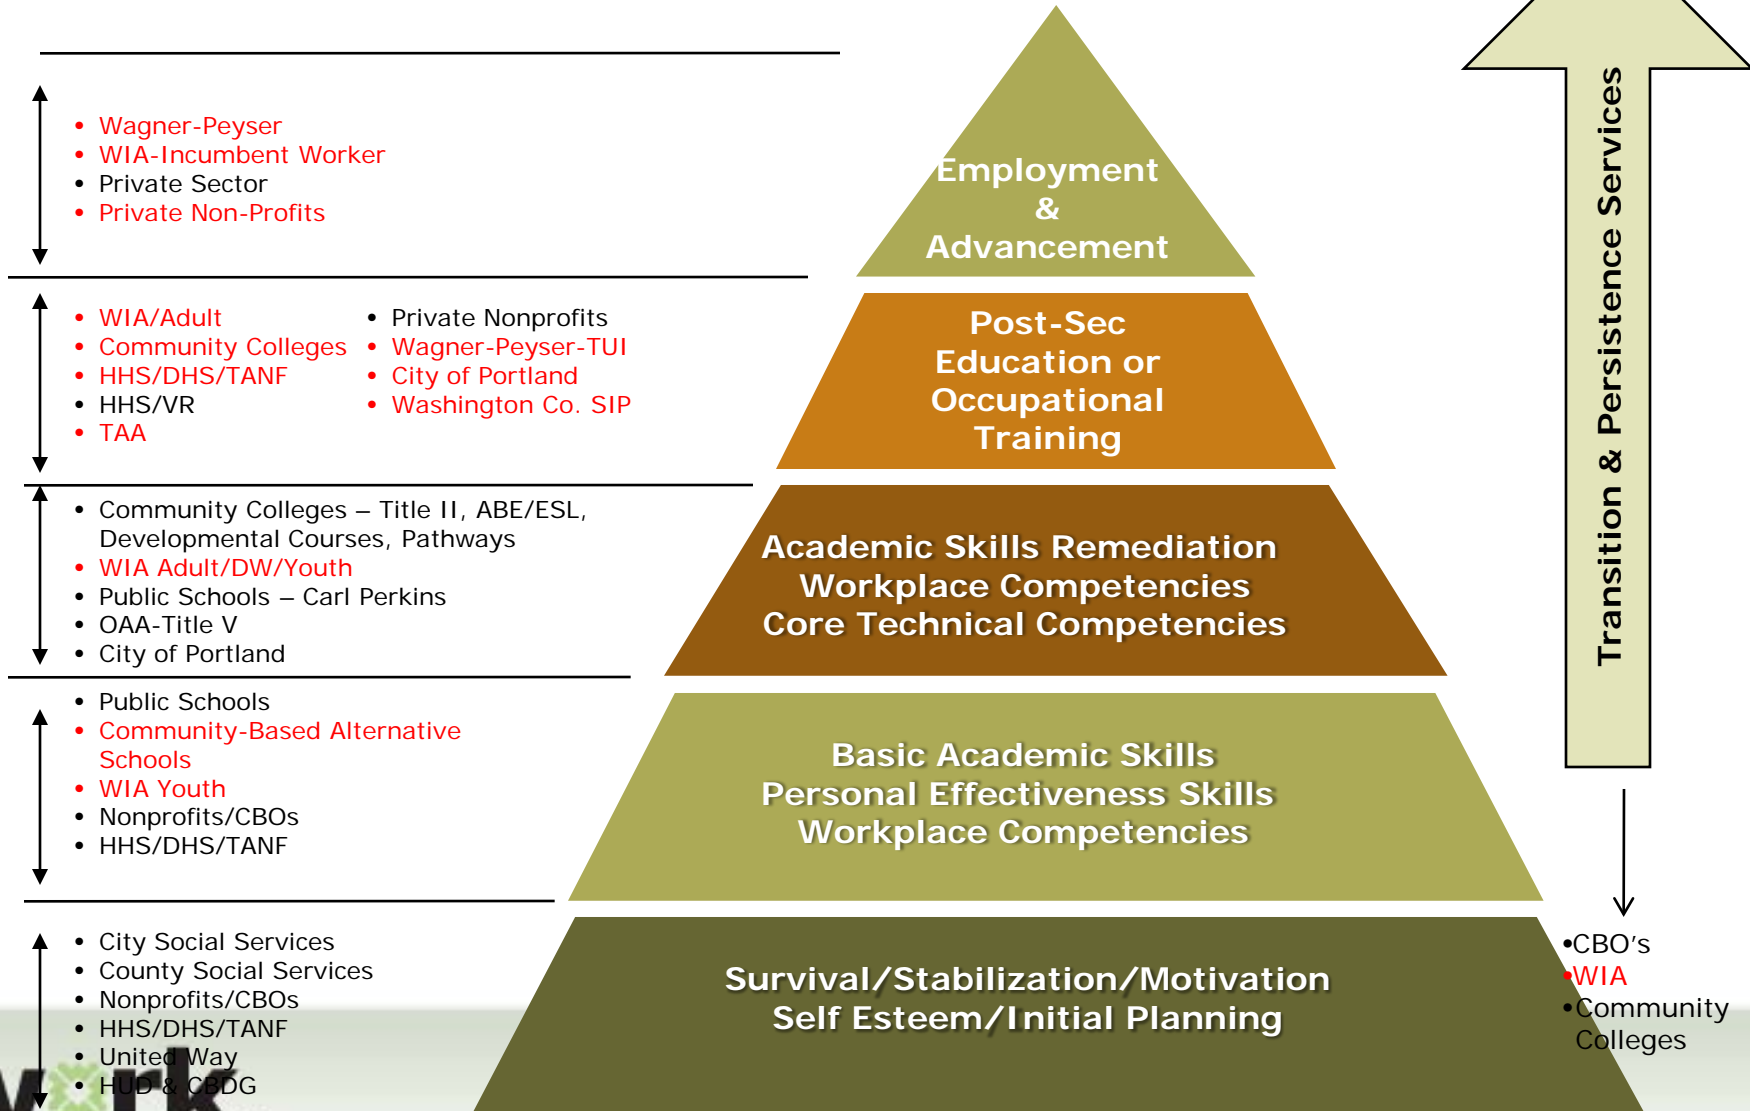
- Wagner-Peyser
- WIA-Incumbent Worker
- Private Sector
- Private Non-Profits

Employment & Advancement

- WIA/Adult
- Community Colleges
- HHS/DHS/TANF
- HHS/VR
- TAA

- Private Nonprofits
- Wagner-Peyser-TUI
- City of Portland
- Washington Co. SIP

Post-Sec Education or Occupational Training

- Community Colleges – Title II, ABE/ESL, Developmental Courses, Pathways
- WIA Adult/DW/Youth
- Public Schools – Carl Perkins
- OAA-Title V
- City of Portland

Academic Skills Remediation
Workplace Competencies
Core Technical Competencies

- Public Schools
- Community-Based Alternative Schools
- WIA Youth
- Nonprofits/CBOs
- HHS/DHS/TANF

Basic Academic Skills
Personal Effectiveness Skills
Workplace Competencies

- City Social Services
- County Social Services
- Nonprofits/CBOs
- HHS/DHS/TANF
- United Way
- HUD & CBDG

Survival/Stabilization/Motivation
Self Esteem/Initial Planning

Transition & Persistence Services

•CBO's
•WIA
•Community Colleges